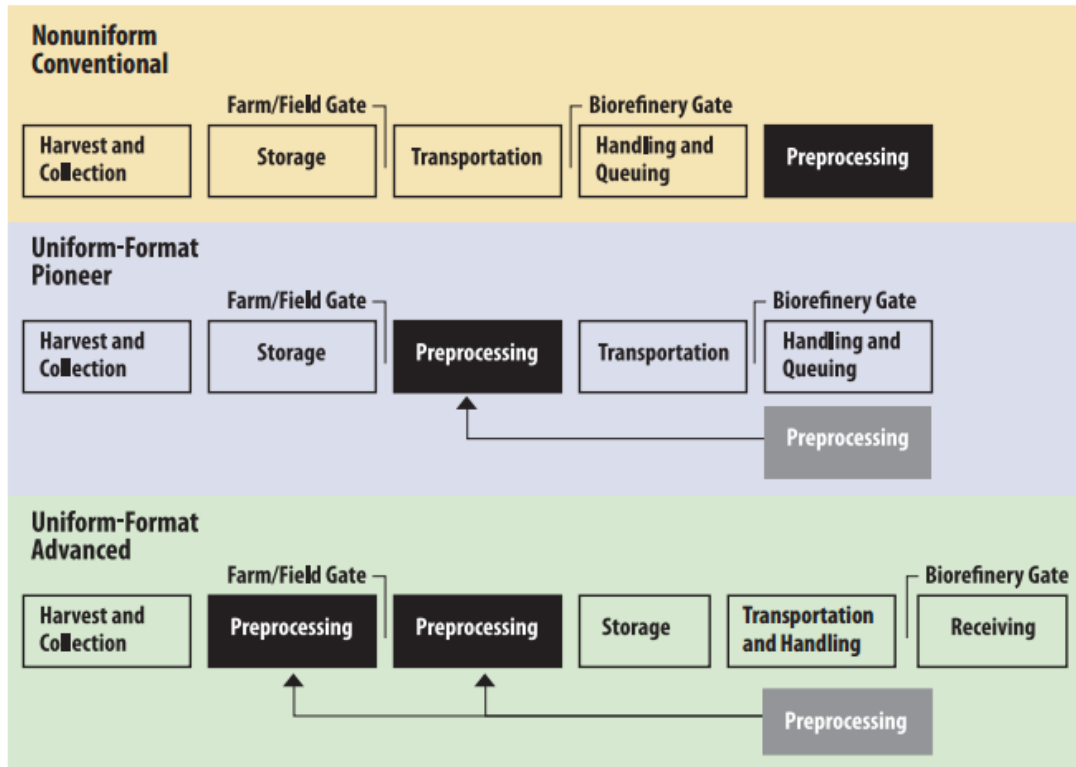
Nonuniform Conventional

Farm/Field Gate

Biorefinery Gate

Harvest and Collection

Storage

Transportation

Handling and Queuing

Preprocessing

Uniform-Format Pioneer

Farm/Field Gate

Biorefinery Gate

Harvest and Collection

Storage

Preprocessing

Transportation

Handling and Queuing

Preprocessing

Uniform-Format Advanced

Farm/Field Gate

Biorefinery Gate

Harvest and Collection

Preprocessing

Preprocessing

Storage

Transportation and Handling

Receiving

Preprocessing